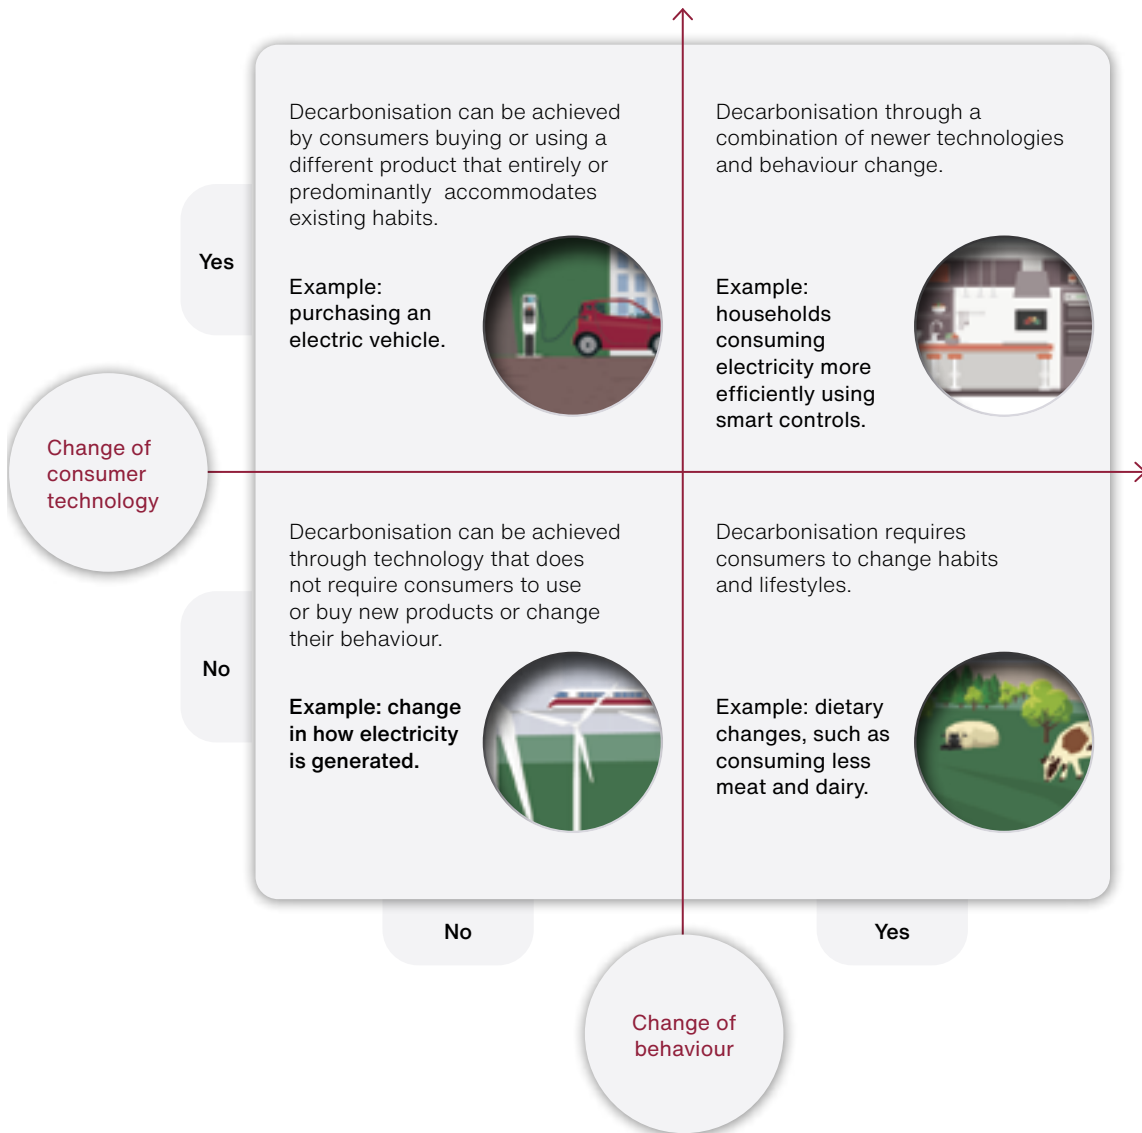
Decarbonisation can be achieved by consumers buying or using a different product that entirely or predominantly accommodates existing habits.

Example: purchasing an electric vehicle.

Decarbonisation through a combination of newer technologies and behaviour change.

Example: households consuming electricity more efficiently using smart controls.

Yes

Change of consumer technology

Decarbonisation can be achieved through technology that does not require consumers to use or buy new products or change their behaviour.

Example: change in how electricity is generated.

Decarbonisation requires consumers to change habits and lifestyles.

Example: dietary changes, such as consuming less meat and dairy.

No

No

Yes

Change of behaviour